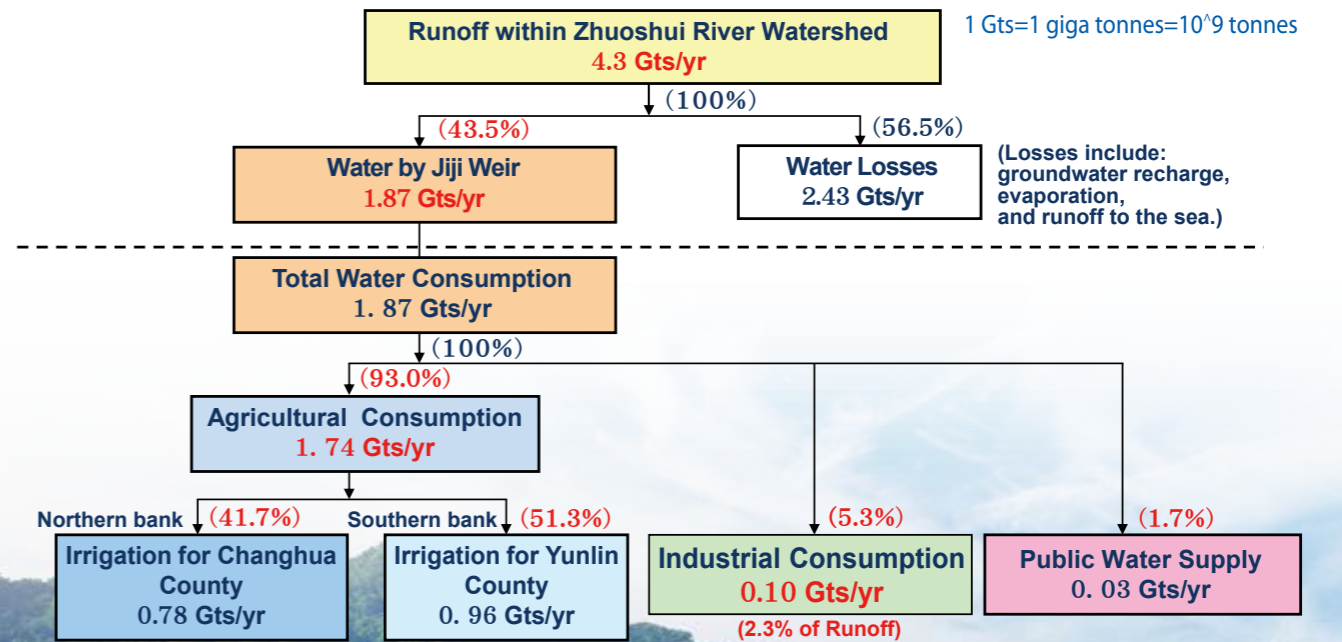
Runoff within Zhuoshui River Watershed
4.3 Gts/yr

1 Gts=1 giga tonnes=10^9 tonnes

(100%)

(43.5%)

Water by Jiji Weir
1.87 Gts/yr

(56.5%)

Water Losses
2.43 Gts/yr

(Losses include: groundwater recharge, evaporation, and runoff to the sea.)

Total Water Consumption
1. 87 Gts/yr

(100%)

(93.0%)

Agricultural Consumption
1. 74 Gts/yr

Northern bank (41.7%)

Southern bank (51.3%)

(5.3%)

(1.7%)

Irrigation for Changhua County
0.78 Gts/yr

Irrigation for Yunlin County
0. 96 Gts/yr

Industrial Consumption
0.10 Gts/yr
(2.3% of Runoff)

Public Water Supply
0. 03 Gts/yr